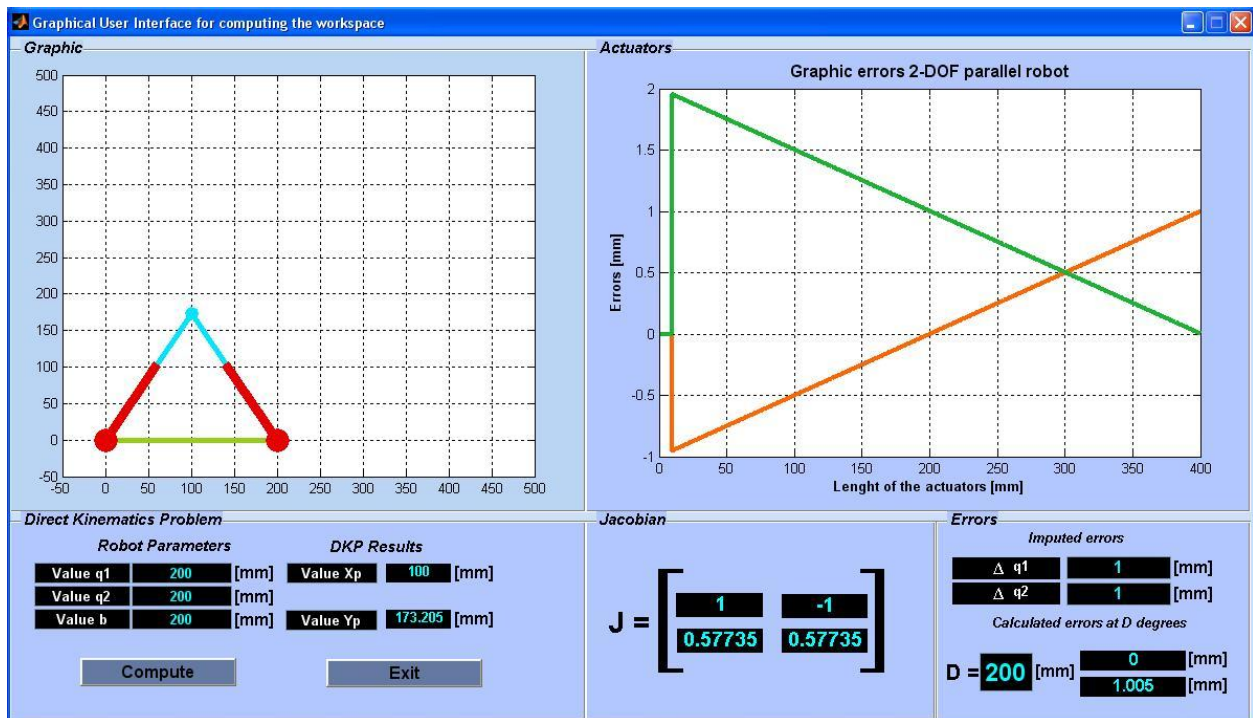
Graphical User Interface for computing the workspace

Graphic

500
450
400
350
300
250
200
150
100
50
0
-50
-50 0 50 100 150 200 250 300 350 400 450 500

Actuators

Graphic errors 2-DOF parallel robot

2
1.5
1
0.5
0
-0.5
-1
Errors [mm]
0 50 100 150 200 250 300 350 400
Lenght of the actuators [mm]

Direct Kinematics Problem

Robot Parameters

| Value q1 | 200 | [mm] |
|---|---|---|
| Value q2 | 200 | [mm] |
| Value b | 200 | [mm] |

DKP Results

| Value Xp | 100 | [mm] |
|---|---|---|
| Value Yp | 173.205 | [mm] |

Compute

Exit

Jacobian

J = $\begin{bmatrix} 1 & -1 \\ 0.57735 & 0.57735 \end{bmatrix}$

Errors

Imputed errors

| $\Delta$ q1 | 1 | [mm] |
|---|---|---|
| $\Delta$ q2 | 1 | [mm] |

Calculated errors at D degrees

D = 200 [mm]

0 [mm]
1.005 [mm]